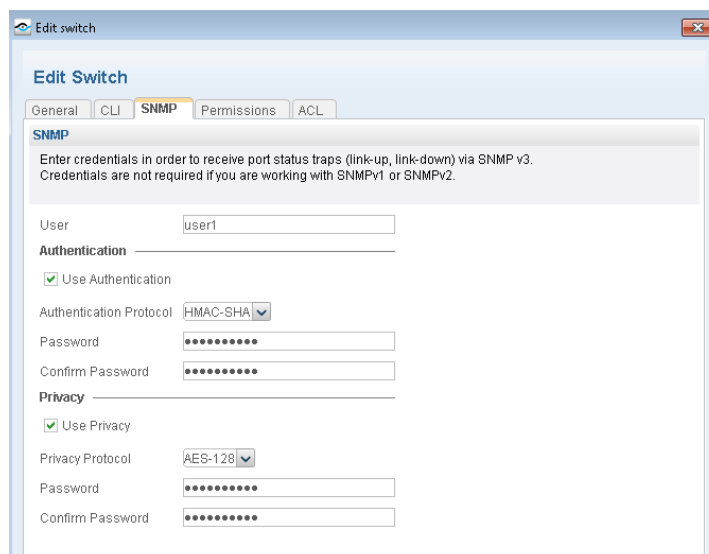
Edit switch

Edit Switch

General CLI SNMP Permissions ACL

SNMP

Enter credentials in order to receive port status traps (link-up, link-down) via SNMP v3.
Credentials are not required if you are working with SNMPv1 or SNMPv2.

User user1

Authentication

Use Authentication

Authentication Protocol HMAC-SHA

Password ••••••••••

Confirm Password ••••••••••

Privacy

Use Privacy

Privacy Protocol AES-128

Password ••••••••••

Confirm Password ••••••••••